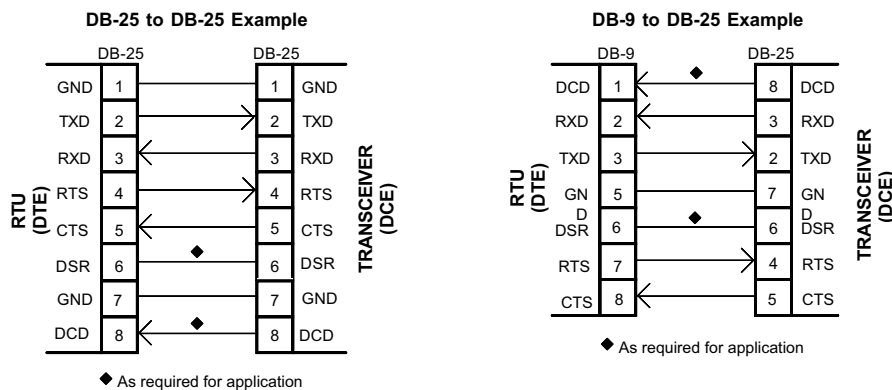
DB-25 to DB-25 Example

DB-25 DB-25

RTU (DTE)

GND 1 1 GND
TXD 2 2 TXD
RXD 3 3 RXD
RTS 4 4 RTS
CTS 5 5 CTS
DSR 6 6 DSR
GND 7 7 GND
DCD 8 8 DCD

TRANSCEIVER (DCE)

◆ As required for application

DB-9 to DB-25 Example

DB-9 DB-25

RTU (DTE)

DCD 1 8 DCD
RXD 2 3 RXD
TXD 3 2 TXD
GND 5 7 GND
DSR 6 6 DSR
RTS 7 4 RTS
CTS 8 5 CTS

TRANSCEIVER (DCE)

◆ As required for application